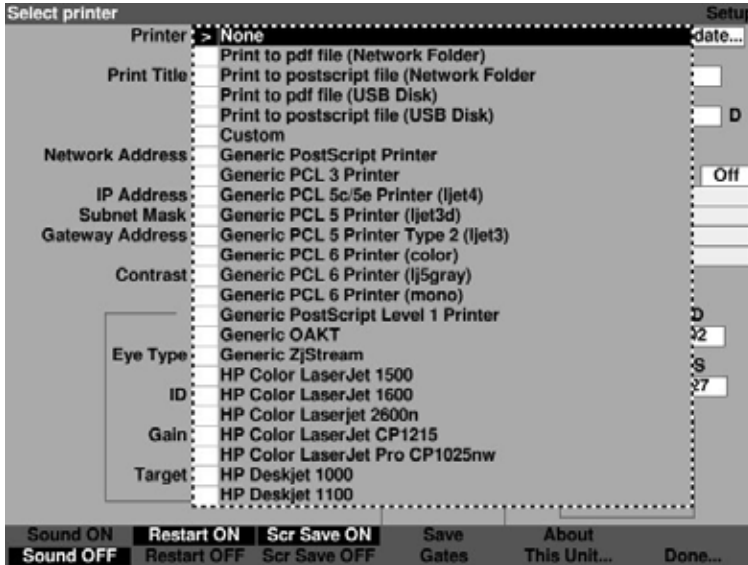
Select printer

Setu

Printer

> None

Print to pdf file (Network Folder)

Print to postscript file (Network Folder

Print to pdf file (USB Disk)

Print to postscript file (USB Disk)

Custom

Generic PostScript Printer

Generic PCL 3 Printer

Generic PCL 5c/5e Printer (ljet4)

Generic PCL 5 Printer (ljet3d)

Generic PCL 5 Printer Type 2 (ljet3)

Generic PCL 6 Printer (color)

Generic PCL 6 Printer (lj5gray)

Generic PCL 6 Printer (mono)

Generic PostScript Level 1 Printer

Generic OAKT

Generic ZjStream

HP Color LaserJet 1500

HP Color LaserJet 1600

HP Color Laserjet 2600n

HP Color LaserJet CP1215

HP Color LaserJet Pro CP1025nw

HP Deskjet 1000

HP Deskjet 1100

date...

Print Title

D

Network Address

Off

IP Address

Subnet Mask

Gateway Address

Contrast

D

32

Eye Type

S

ID

27

Gain

Target

Sound ON

Restart ON

Scr Save ON

Save

About

Sound OFF

Restart OFF

Scr Save OFF

Gates

This Unit...

Done...